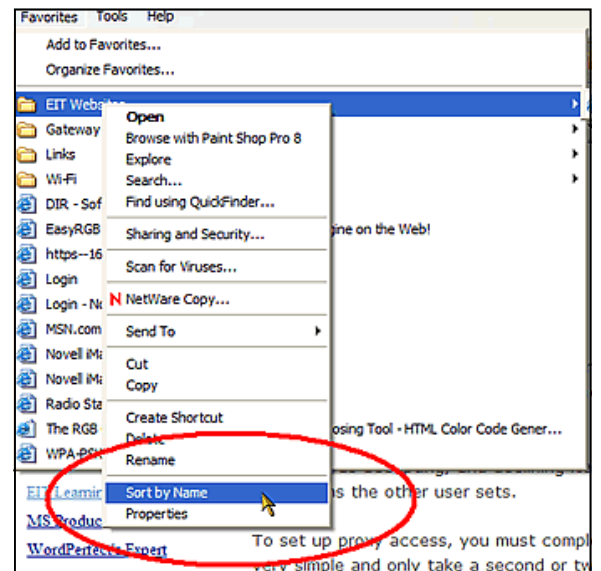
Favorites Tools Help

Add to Favorites...

Organize Favorites...

EIT Websites

Gateway

Links

Wi-Fi

DIR - Sof

EasyRGB

https--16

Login

Login - N

MSN.com

Novell iM

Novell iM

Radio Sta

The RGB

WPA-PSK

Open

Browse with Paint Shop Pro 8

Explore

Search...

Find using QuickFinder...

Sharing and Security...

Scan for Viruses...

NetWare Copy...

Send To

Cut

Copy

Create Shortcut

Delete

Rename

Sort by Name

Properties

gine on the Web!

osing Tool - HTML Color Code Gener...

EIT Learnin

MS Produc

WordPerfect's Expert

ns the other user sets.

To set up proxy access, you must compl

very simple and only take a second or tw